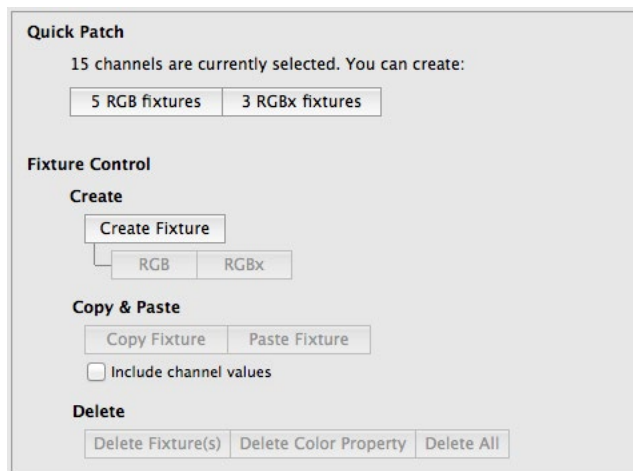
Quick Patch

15 channels are currently selected. You can create:

5 RGB fixtures | 3 RGBx fixtures

Fixture Control

Create

Create Fixture

RGB | RGBx

Copy & Paste

Copy Fixture | Paste Fixture

Include channel values

Delete

Delete Fixture(s) | Delete Color Property | Delete All